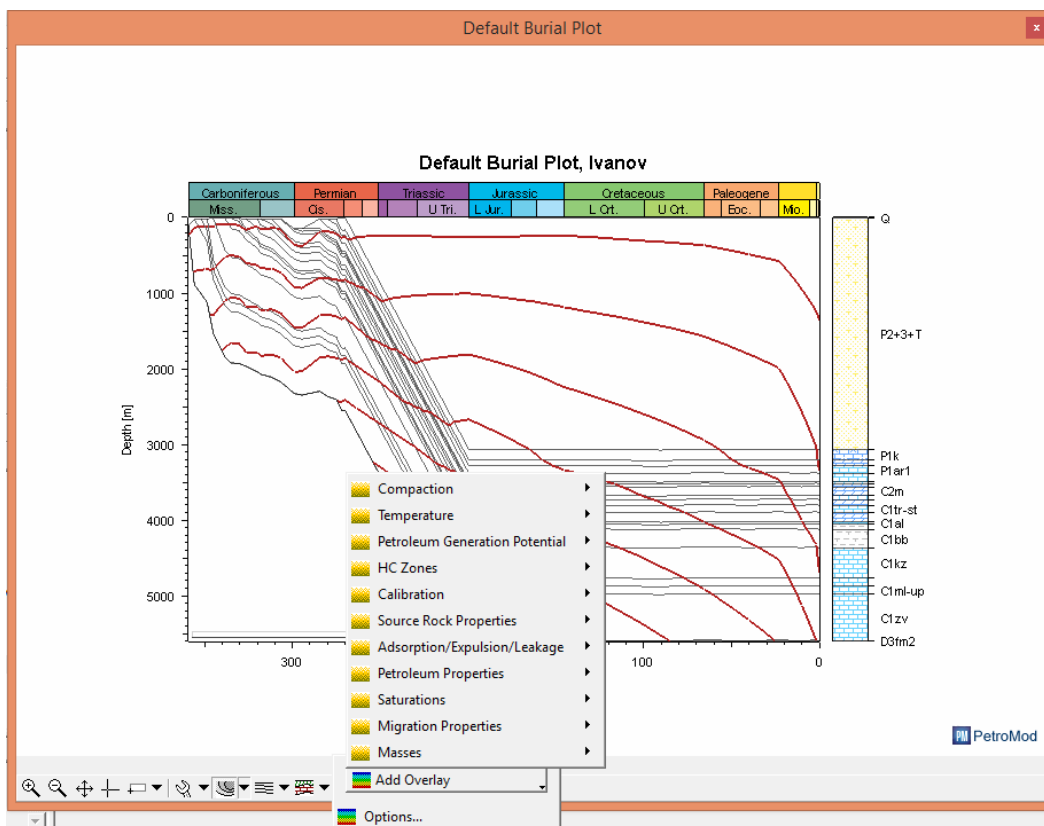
Default Burial Plot

Default Burial Plot, Ivanov

| Carboniferous | Permian | Triassic | Jurassic | Cretaceous | Paleogene |
|---|---|---|---|---|---|
| Miss. | Cis. | U Tri. | L Jur. | L Crt. U Crt. | Eoc. Mio. |

Depth [m]

0
1000
2000
3000
4000
5000

300
100
0

Q
P2+3+T
P1k
P1ar1
C2m
C1tr-st
C1al
C1bb
C1kz
C1ml-up
C1zv
D3fm2

Compaction
Temperature
Petroleum Generation Potential
HC Zones
Calibration
Source Rock Properties
Adsorption/Expulsion/Leakage
Petroleum Properties
Saturations
Migration Properties
Masses

Add Overlay

Options...

PetroMod